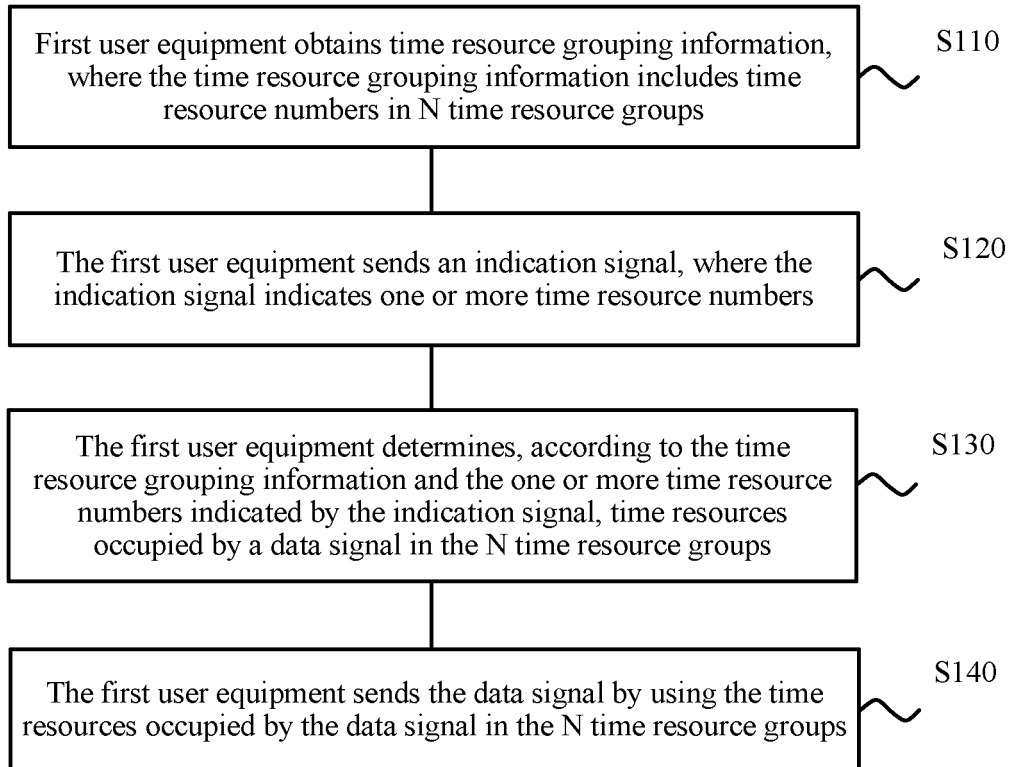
First user equipment obtains time resource grouping information, where the time resource grouping information includes time resource numbers in N time resource groups

S110

The first user equipment sends an indication signal, where the indication signal indicates one or more time resource numbers

S120

The first user equipment determines, according to the time resource grouping information and the one or more time resource numbers indicated by the indication signal, time resources occupied by a data signal in the N time resource groups

S130

The first user equipment sends the data signal by using the time resources occupied by the data signal in the N time resource groups

S140